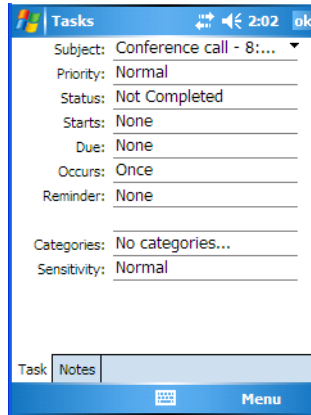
Tasks 2:02 ok

Subject: Conference call - 8:...
Priority: Normal
Status: Not Completed
Starts: None
Due: None
Occurs: Once
Reminder: None

Categories: No categories...
Sensitivity: Normal

Task Notes

Menu